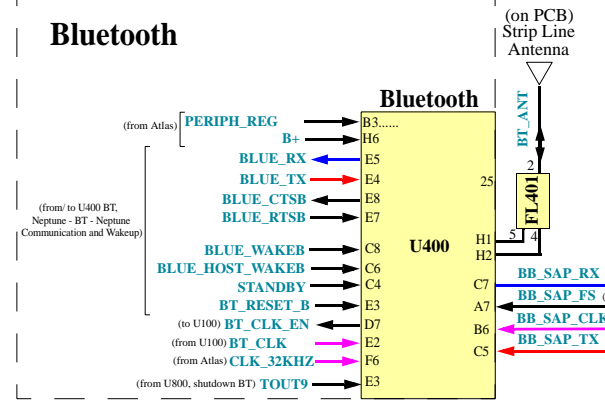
Bluetooth

(on PCB)
Strip Line
Antenna

BT_ANT

Bluetooth

(from Atlas) PERIPH_REG B3......
B+ H6
BLUE_RX E5
BLUE_TX E4
BLUE_CTSB E8
BLUE_RTSB E7
(from/ to U400 BT, Neptune - BT - Neptune Communication and Wakeup)
BLUE_WAKEB C8
BLUE_HOST_WAKEB C6
STANDBY C4
BT_RESET_B E3
(to U100) BT_CLK_EN D7
(from U100) BT_CLK E2
(from Atlas) CLK_32KHZ F6
(from U800, shutdown BT) TOUT9 E3

25
U400
2
FL401
5
4
H1
H2
C7 BB_SAP_RX
A7 BB_SAP_FS
B6 BB_SAP_CLK
C5 BB_SAP_TX